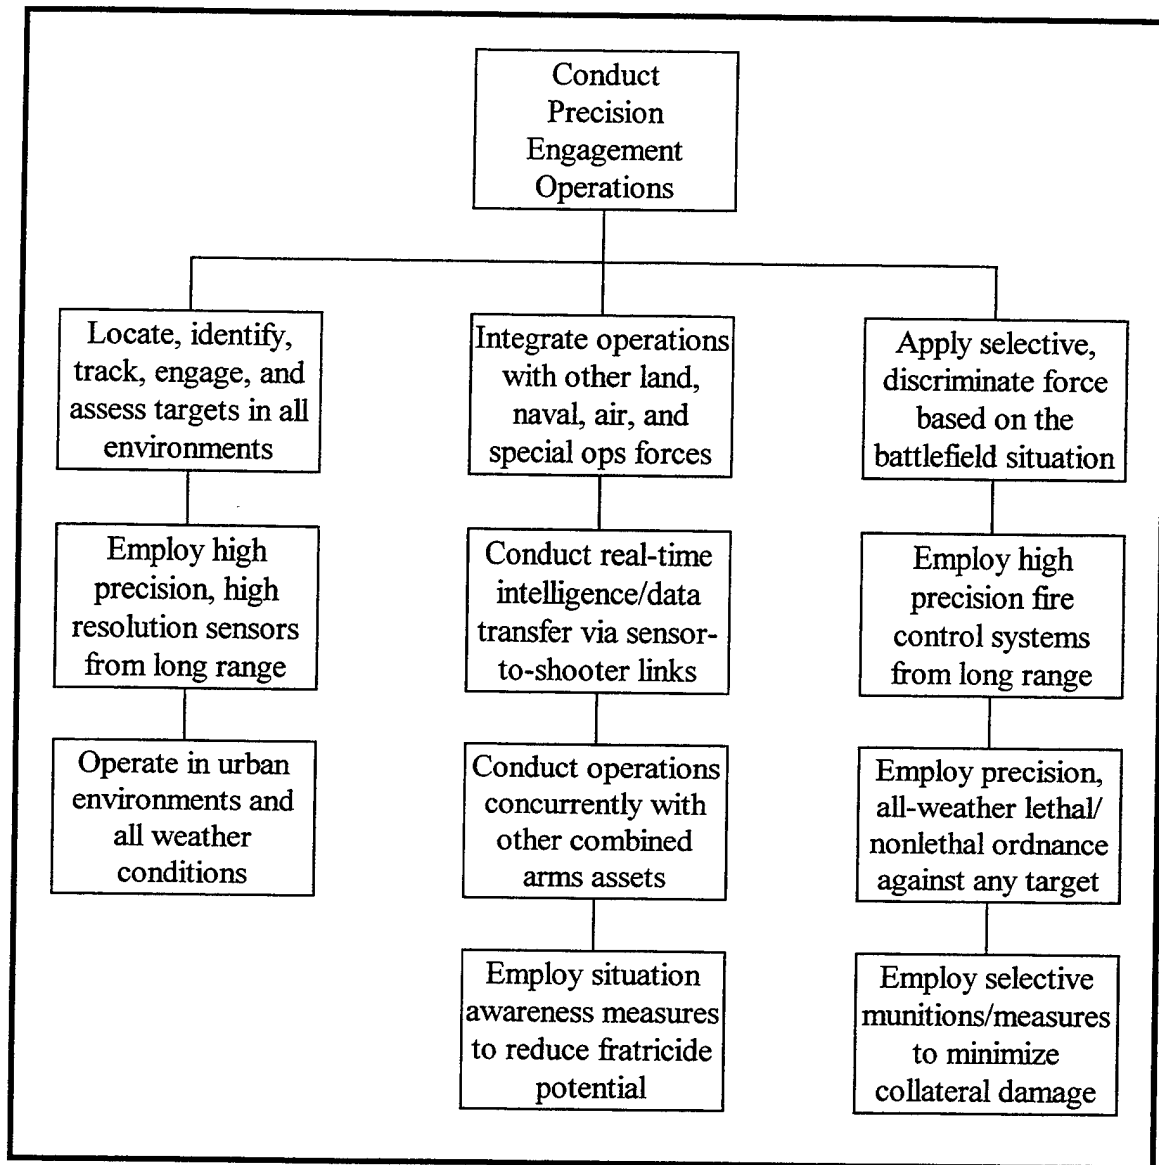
Conduct Precision Engagement Operations

Locate, identify, track, engage, and assess targets in all environments

Employ high precision, high resolution sensors from long range

Operate in urban environments and all weather conditions

Integrate operations with other land, naval, air, and special ops forces

Conduct real-time intelligence/data transfer via sensor-to-shooter links

Conduct operations concurrently with other combined arms assets

Employ situation awareness measures to reduce fratricide potential

Apply selective, discriminate force based on the battlefield situation

Employ high precision fire control systems from long range

Employ precision, all-weather lethal/ nonlethal ordnance against any target

Employ selective munitions/measures to minimize collateral damage